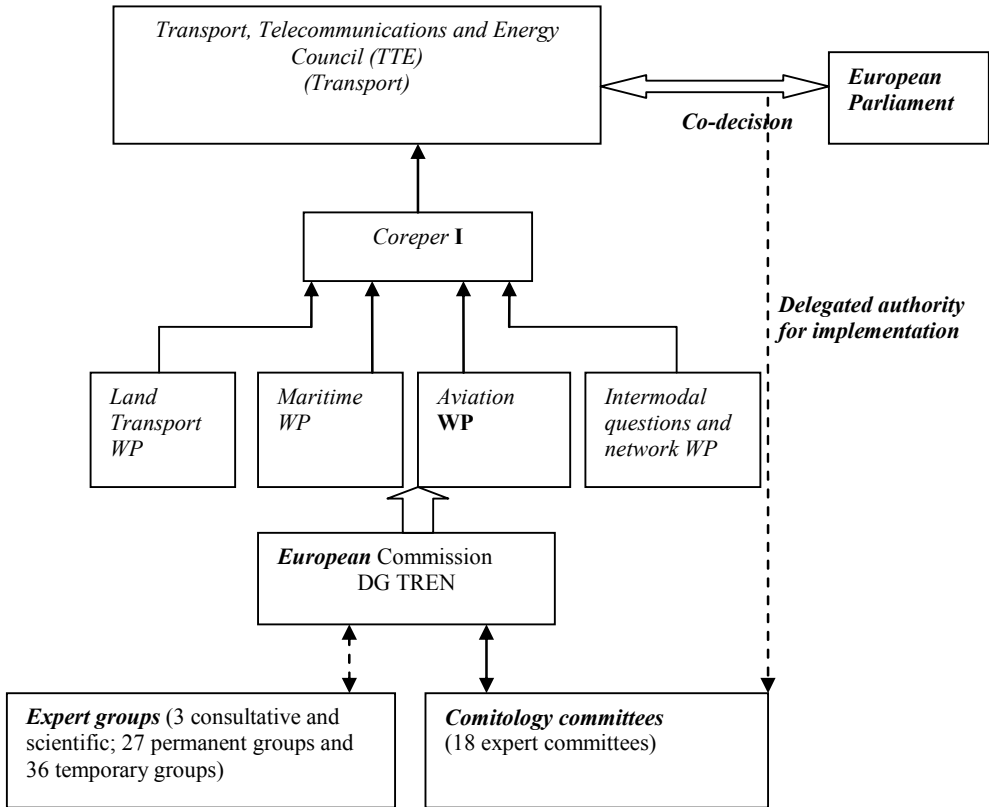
Transport, Telecommunications and Energy Council (TTE) (Transport)

Co-decision

European Parliament

Coreper I

Delegated authority for implementation

Land Transport WP

Maritime WP

Aviation WP

Intermodal questions and network WP

European Commission DG TREN

Expert groups (3 consultative and scientific; 27 permanent groups and 36 temporary groups)

Comitology committees (18 expert committees)